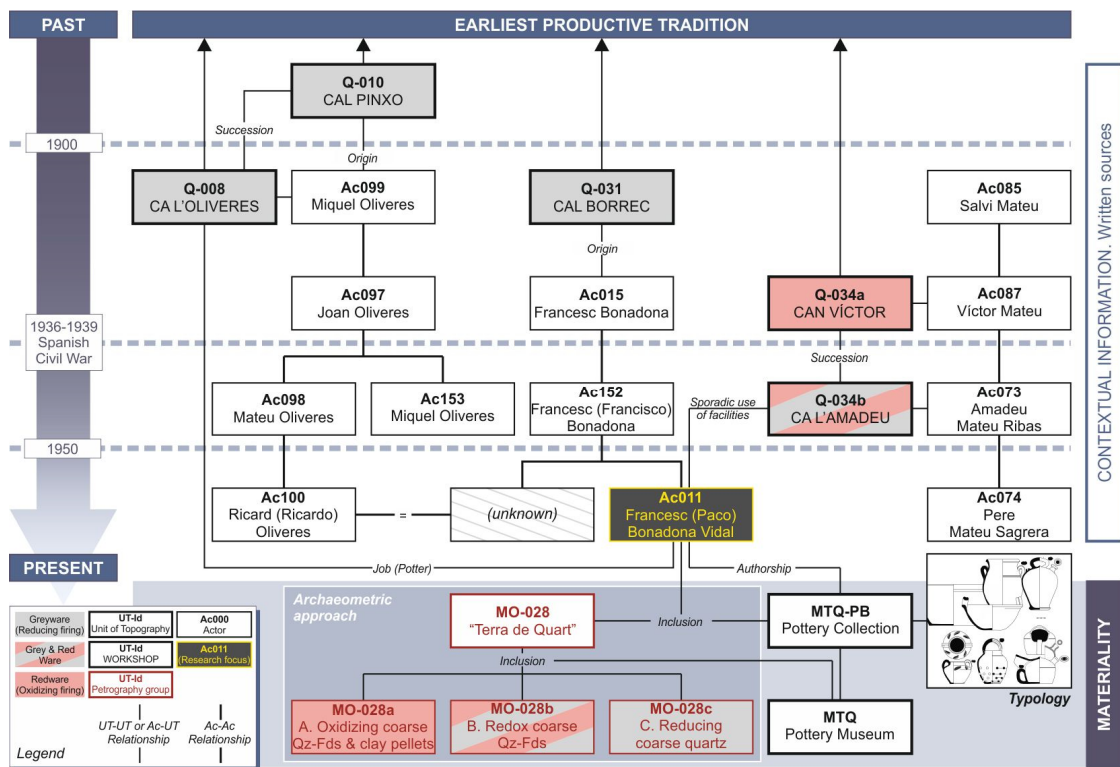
PAST

EARLIEST PRODUCTIVE TRADITION

CONTEXTUAL INFORMATION. Written sources

Q-010
CAL PINXO

Succession

1900

Origin

Q-008
CA L'OLIVERES

Ac099
Miquel Oliveres

Q-031
CAL BORREC

Ac085
Salvi Mateu

Origin

Ac097
Joan Oliveres

Ac015
Francesc Bonadona

Q-034a
CAN VÍCTOR

Ac087
Víctor Mateu

1936-1939
Spanish
Civil War

Succession

Ac098
Mateu Oliveres

Ac153
Miquel Oliveres

Ac152
Francesc (Francisco)
Bonadona

Sporadic use of facilities

Q-034b
CA L'AMADEU

Ac073
Amadeu
Mateu Ribas

1950

Ac100
Ricard (Ricardo)
Oliveres

=

(unknown)

Ac011
Francesc (Paco)
Bonadona Vidal

Ac074
Pere
Mateu Sagrera

PRESENT

Job (Potter)

Authorship

Archaeometric approach

MO-028
"Terra de Quart"

Inclusion

MTQ-PB
Pottery Collection

Inclusion

MATERIALITY

Typology

MO-028a
A. Oxidizing coarse
Qz-Fds & clay pellets

MO-028b
B. Redox coarse
Qz-Fds

MO-028c
C. Reducing
coarse quartz

MTQ
Pottery Museum

Greyware
(Reducing firing)

UT-Id
Unit of Topography

Ac000
Actor

Grey & Red
Ware

UT-Id
WORKSHOP

Ac011
(Research focus)

Redware
(Oxidizing firing)

UT-Id
Petrography group

UT-UT or Ac-UT
Relationship

Ac-Ac
Relationship

Legend